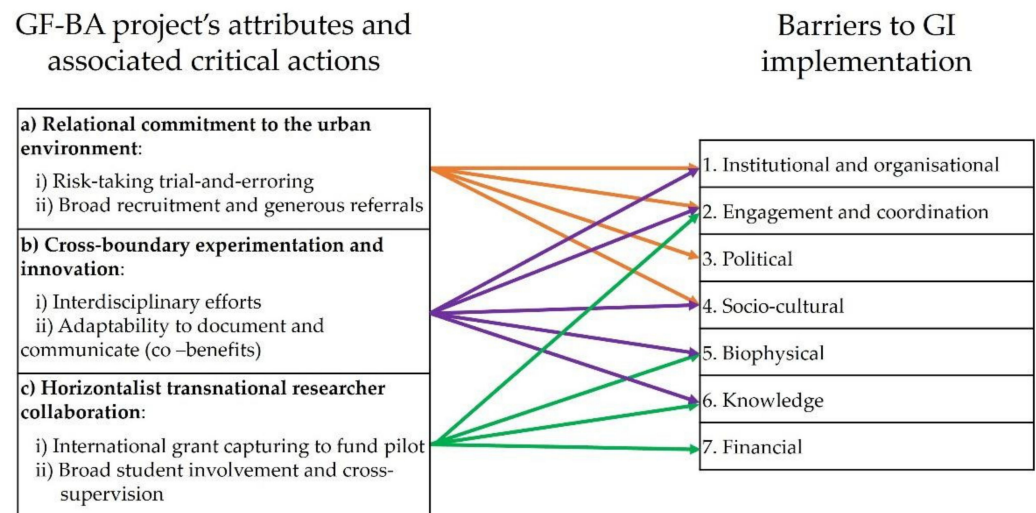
GF-BA project's attributes and associated critical actions

Barriers to GI implementation

**a) Relational commitment to the urban environment**:
i) Risk-taking trial-and-erroring
ii) Broad recruitment and generous referrals

**b) Cross-boundary experimentation and innovation**:
i) Interdisciplinary efforts
ii) Adaptability to document and communicate (co –benefits)

**c) Horizontalist transnational researcher collaboration**:
i) International grant capturing to fund pilot
ii) Broad student involvement and cross-supervision

1. Institutional and organisational
2. Engagement and coordination
3. Political
4. Socio-cultural
5. Biophysical
6. Knowledge
7. Financial